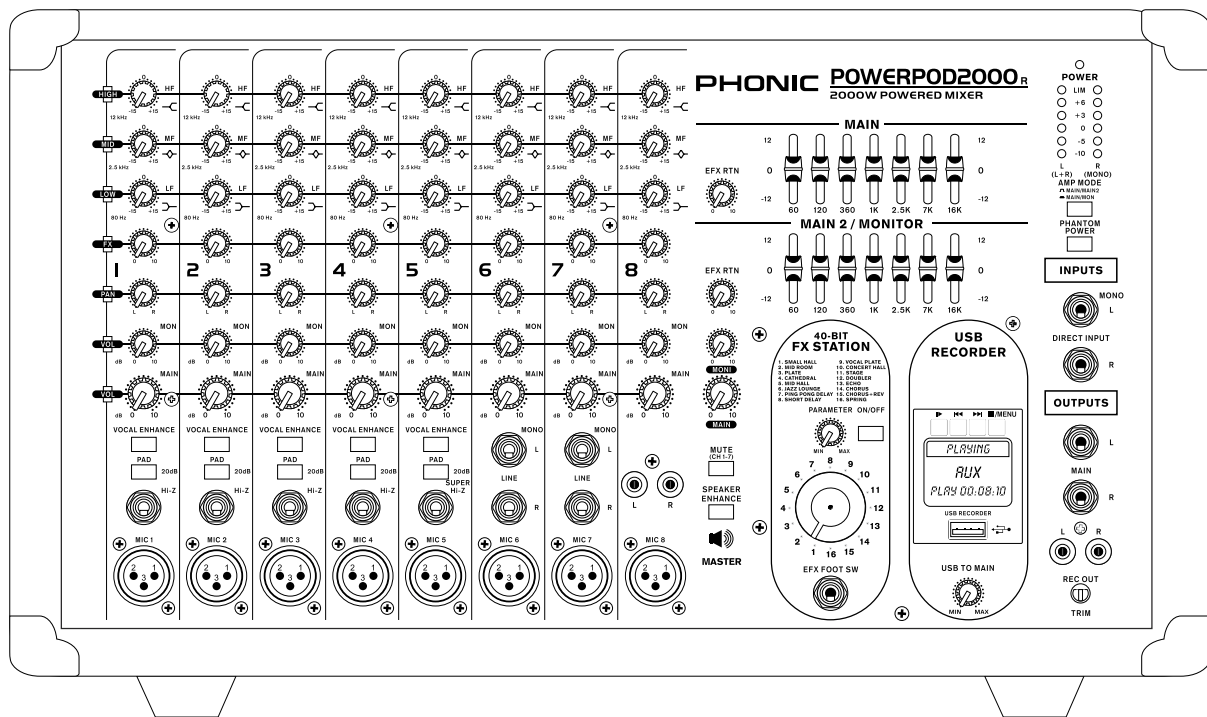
PHONIC POWERPOD2000R
2000W POWERED MIXER

POWER
LIM
+6
+3
0
-5
-10
L (L+R)
R (MONO)
AMP MODE
MAIN/MAIN2
MAIN/MON

PHANTOM POWER

HIGH HF 12 kHz -15 +15
MID MF 2.5 kHz -15 +15
LOW LF 80 Hz -15 +15
FX 0 10
PAN L R
VOL MON dB 0 10
VOL MAIN dB 0 10

1 2 3 4 5 6 7 8

MAIN
12 0 -12
60 120 360 1K 2.5K 7K 16K
EFX RTN 0 10

MAIN 2 / MONITOR
12 0 -12
60 120 360 1K 2.5K 7K 16K
EFX RTN 0 10

MONI
MAIN

VOCAL ENHANCE
PAD 20dB
Hi-Z
SUPER Hi-Z
MONO L
LINE R
L R

MIC 1 MIC 2 MIC 3 MIC 4 MIC 5 MIC 6 MIC 7 MIC 8

MUTE (CH 1-7)
SPEAKER ENHANCE
MASTER

40-BIT FX STATION
1. SMALL HALL
2. MID ROOM
3. PLATE
4. CATHEDRAL
5. MID HALL
6. JAZZ LOUNGE
7. PING PONG DELAY
8. SHORT DELAY
9. VOCAL PLATE
10. CONCERT HALL
11. STAGE
12. DOUBLER
13. ECHO
14. CHORUS
15. CHORUS+REV
16. SPRING
PARAMETER ON/OFF
MIN MAX
1 2 3 4 5 6 7 8 9 10 11 12 13 14 15 16
EFX FOOT SW

USB RECORDER
■/MENU
PLAYING
AUX
PLAY 00:08:10
USB RECORDER
USB TO MAIN
MIN MAX

INPUTS
MONO L
DIRECT INPUT
R
OUTPUTS
L
MAIN
R
L R
REC OUT
TRIM